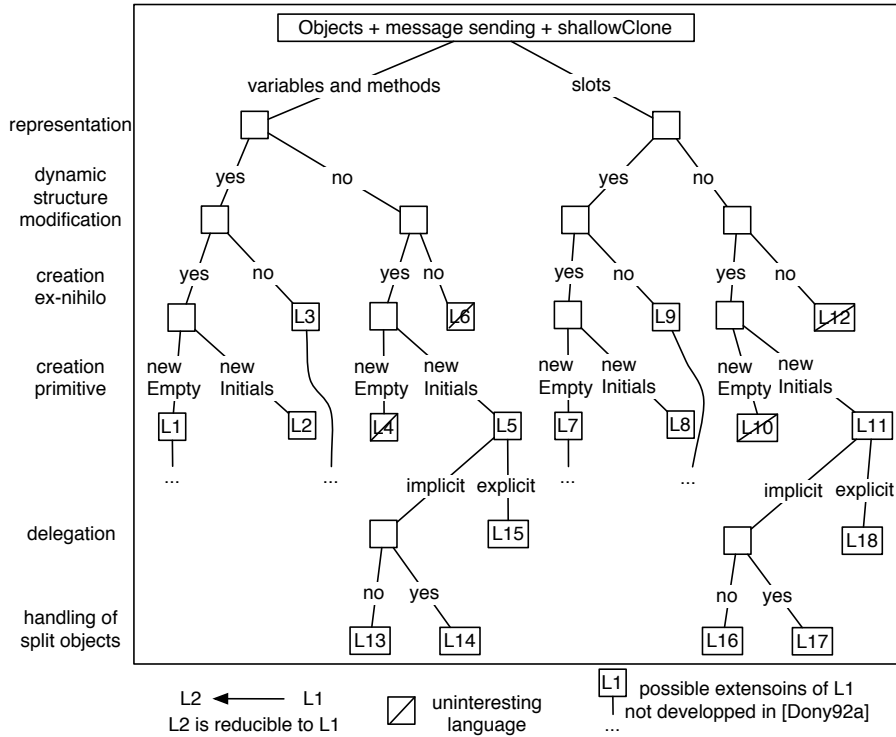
Objects + message sending + shallowClone

variables and methods
slots

representation

dynamic structure modification
yes
no
yes
no

creation ex-nihilo
yes
no
yes
no
yes
no
yes
no

L3
L6
L9
L12

creation primitive
new Empty
new Initials
new Empty
new Initials
new Empty
new Initials
new Empty
new Initials

L1
L2
L4
L5
L7
L8
L10
L11

...
...
...
...

implicit
explicit
implicit
explicit

delegation
L15
L18

handling of split objects
no
yes
no
yes
L13
L14
L16
L17

L2 ← L1
L2 is reducible to L1

uninteresting language

L1
possible extensoins of L1 not developped in [Dony92a]
...